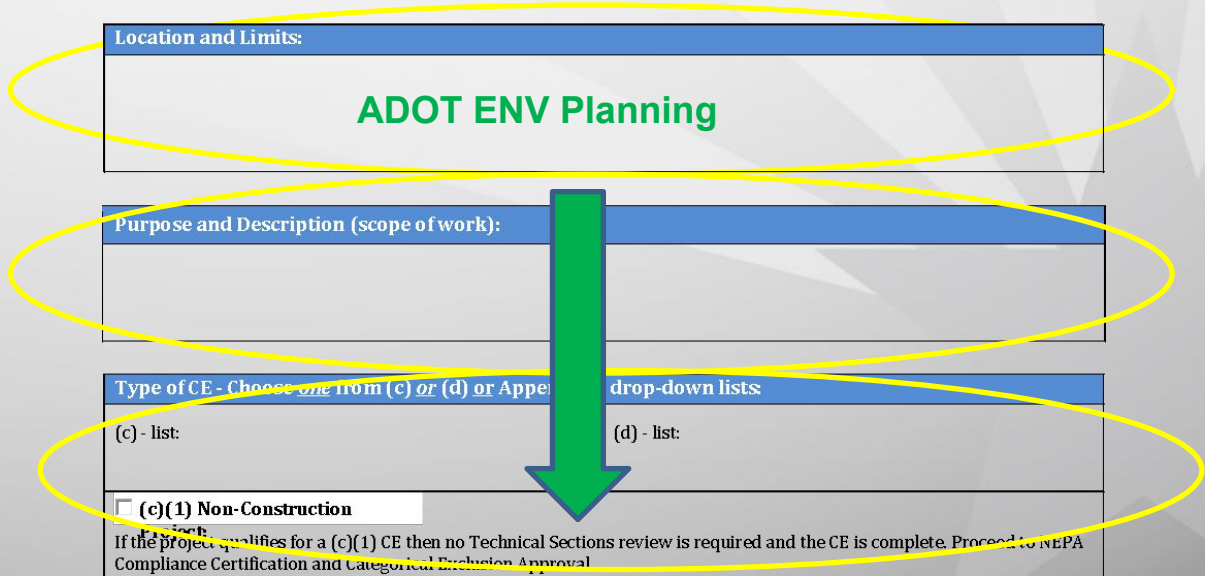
Location and Limits:

ADOT ENV Planning

Purpose and Description (scope of work):

Type of CE - Choose *one* from (c) *or* (d) or Apper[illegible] drop-down lists:

(c) - list:

(d) - list:

☐ (c)(1) Non-Construction Project:

If the project qualifies for a (c)(1) CE then no Technical Sections review is required and the CE is complete. Proceed to NEPA Compliance Certification and Categorical Exclusion Approval